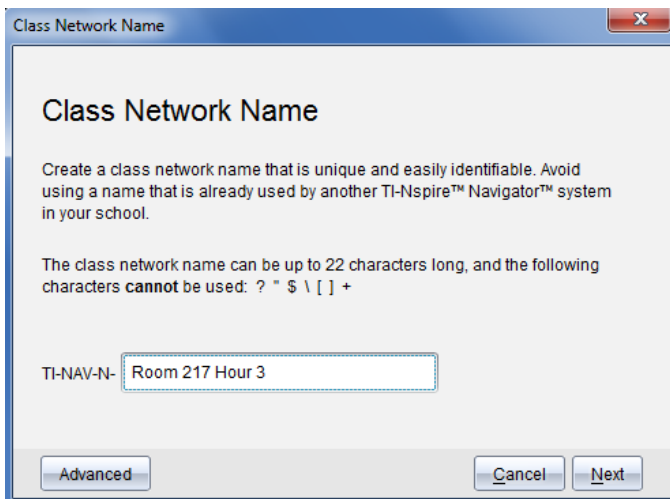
Class Network Name

Class Network Name

Create a class network name that is unique and easily identifiable. Avoid using a name that is already used by another TI-Nspire™ Navigator™ system in your school.

The class network name can be up to 22 characters long, and the following characters **cannot** be used: ? " $ \ [ ] +

TI-NAV-N- Room 217 Hour 3

Advanced

Cancel

Next